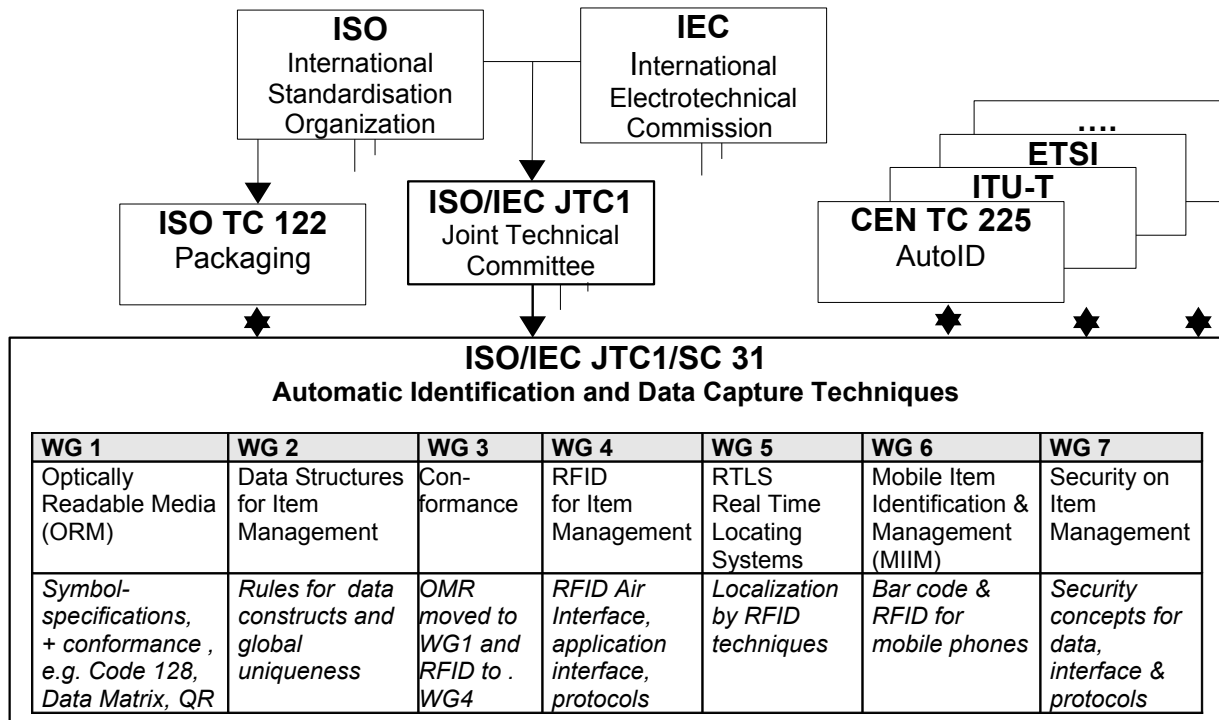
ISO
International Standardisation Organization

IEC
International Electrotechnical Commission

....

ETSI

ITU-T

CEN TC 225
AutoID

ISO TC 122
Packaging

ISO/IEC JTC1
Joint Technical Committee

ISO/IEC JTC1/SC 31
Automatic Identification and Data Capture Techniques

| WG 1 | WG 2 | WG 3 | WG 4 | WG 5 | WG 6 | WG 7 |
|---|---|---|---|---|---|---|
| Optically Readable Media (ORM) | Data Structures for Item Management | Conformance | RFID for Item Management | RTLS Real Time Locating Systems | Mobile Item Identification & Management (MIIM) | Security on Item Management |
| *Symbol-specifications, + conformance , e.g. Code 128, Data Matrix, QR* | *Rules for data constructs and global uniqueness* | *OMR moved to WG1 and RFID to . WG4* | *RFID Air Interface, application interface, protocols* | *Localization by RFID techniques* | *Bar code & RFID for mobile phones* | *Security concepts for data, interface & protocols* |